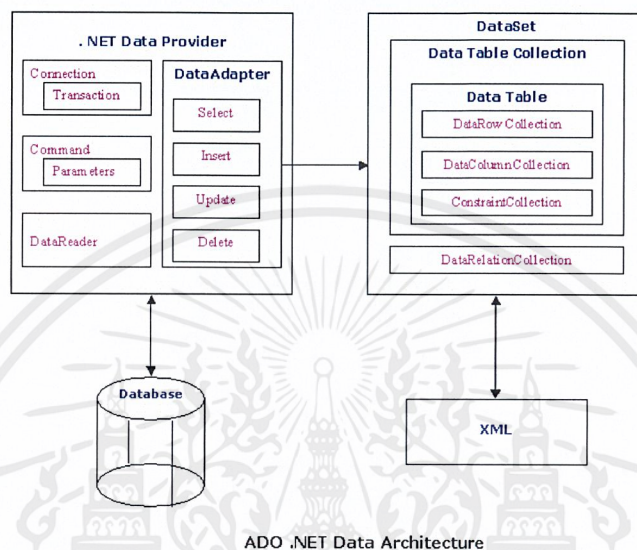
. NET Data Provider

Connection

Transaction

Command

Parameters

DataReader

DataAdapter

Select

Insert

Update

Delete

DataSet

Data Table Collection

Data Table

DataRow Collection

DataColumnCollection

ConstraintCollection

DataRelationCollection

Database

XML

ADO .NET Data Architecture